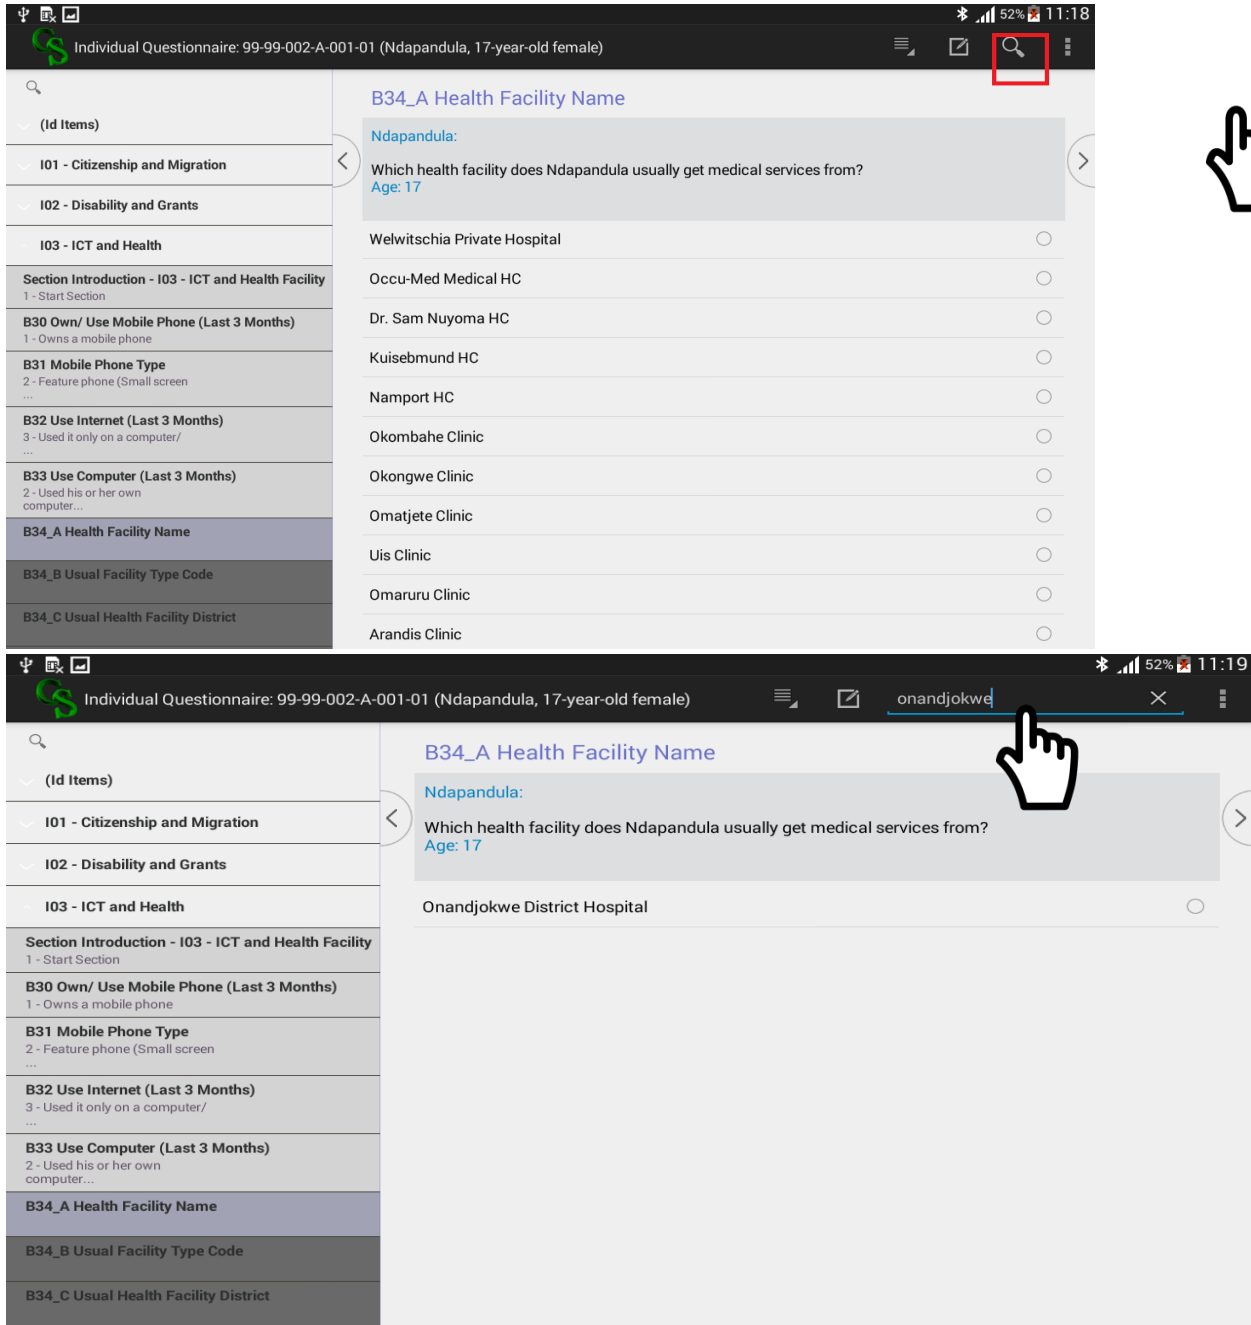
52% 11:18

Individual Questionnaire: 99-99-002-A-001-01 (Ndapandula, 17-year-old female)

(Id Items)
I01 - Citizenship and Migration
I02 - Disability and Grants
I03 - ICT and Health
Section Introduction - I03 - ICT and Health Facility
1 - Start Section
B30 Own/ Use Mobile Phone (Last 3 Months)
1 - Owns a mobile phone
B31 Mobile Phone Type
2 - Feature phone (Small screen
...
B32 Use Internet (Last 3 Months)
3 - Used it only on a computer/
...
B33 Use Computer (Last 3 Months)
2 - Used his or her own computer...
B34_A Health Facility Name
B34_B Usual Facility Type Code
B34_C Usual Health Facility District

B34_A Health Facility Name

Ndapandula:

Which health facility does Ndapandula usually get medical services from?
Age: 17

Welwitschia Private Hospital
Occu-Med Medical HC
Dr. Sam Nuyoma HC
Kuisebmund HC
Namport HC
Okombahe Clinic
Okongwe Clinic
Omatjete Clinic
Uis Clinic
Omaruru Clinic
Arandis Clinic

52% 11:19

Individual Questionnaire: 99-99-002-A-001-01 (Ndapandula, 17-year-old female)

onandjokwe

(Id Items)
I01 - Citizenship and Migration
I02 - Disability and Grants
I03 - ICT and Health
Section Introduction - I03 - ICT and Health Facility
1 - Start Section
B30 Own/ Use Mobile Phone (Last 3 Months)
1 - Owns a mobile phone
B31 Mobile Phone Type
2 - Feature phone (Small screen
...
B32 Use Internet (Last 3 Months)
3 - Used it only on a computer/
...
B33 Use Computer (Last 3 Months)
2 - Used his or her own computer...
B34_A Health Facility Name
B34_B Usual Facility Type Code
B34_C Usual Health Facility District

B34_A Health Facility Name

Ndapandula:

Which health facility does Ndapandula usually get medical services from?
Age: 17

Onandjokwe District Hospital